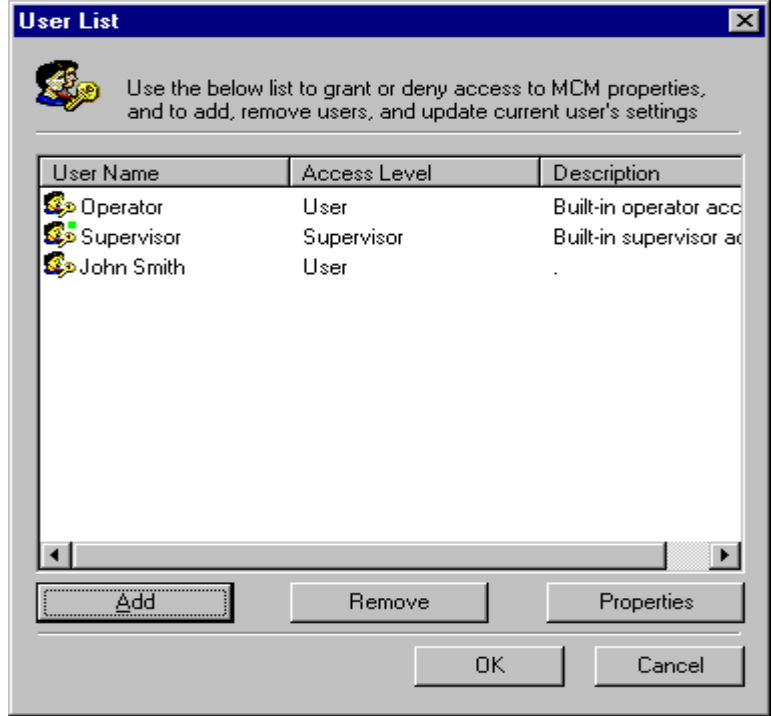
User List

Use the below list to grant or deny access to MCM properties, and to add, remove users, and update current user's settings

| User Name | Access Level | Description |
|---|---|---|
| Operator | User | Built-in operator acc |
| Supervisor | Supervisor | Built-in supervisor ac |
| John Smith | User | . |

Add

Remove

Properties

OK

Cancel